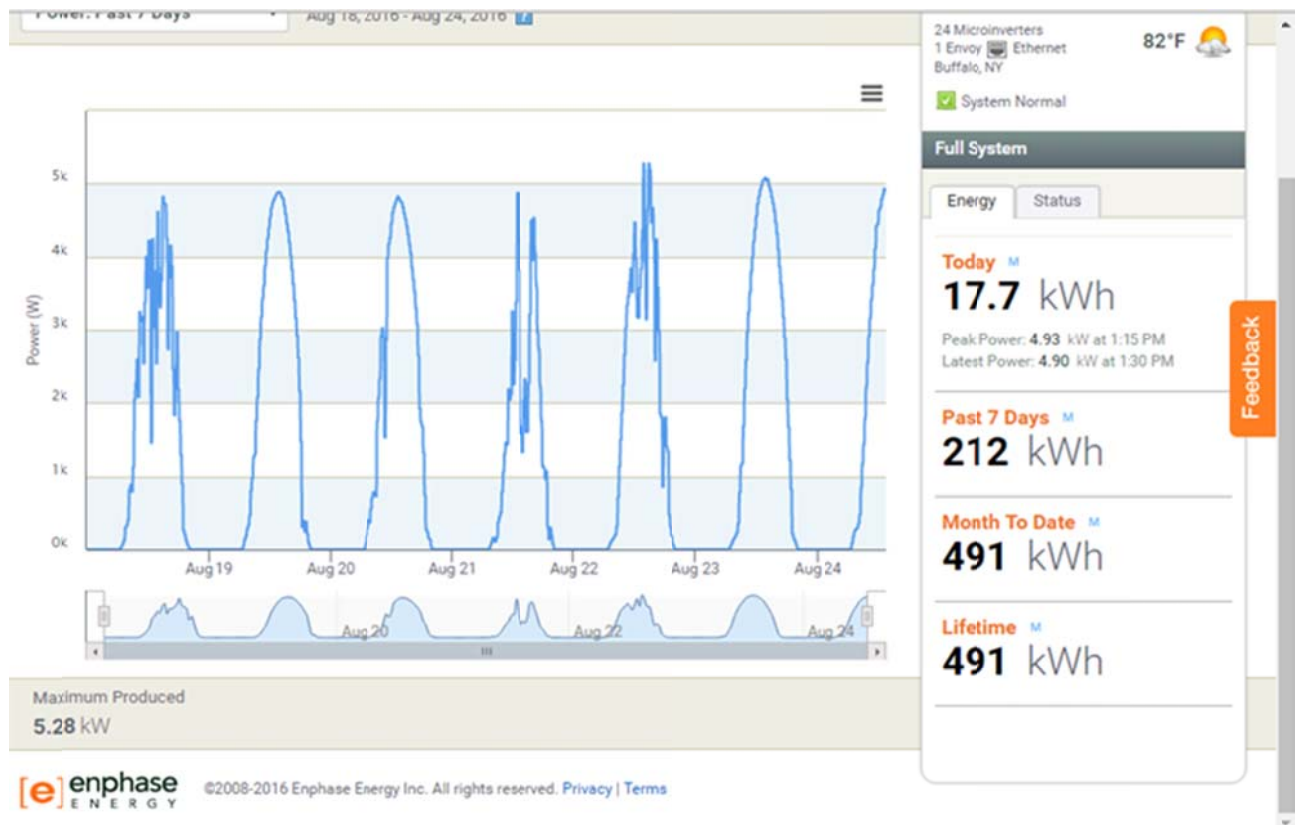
Power: Past 7 Days

Aug 18, 2016 - Aug 24, 2016

24 Microinverters
1 Envoy Ethernet
Buffalo, NY

82°F

System Normal

Full System

Energy | Status

Today
17.7 kWh
Peak Power: 4.93 kW at 1:15 PM
Latest Power: 4.90 kW at 1:30 PM

Past 7 Days
212 kWh

Month To Date
491 kWh

Lifetime
491 kWh

Feedback

Power (W)

5k
4k
3k
2k
1k
0k

Aug 19
Aug 20
Aug 21
Aug 22
Aug 23
Aug 24

Aug 20
Aug 22
Aug 24

Maximum Produced
5.28 kW

[e] enphase ENERGY

©2008-2016 Enphase Energy Inc. All rights reserved. Privacy | Terms